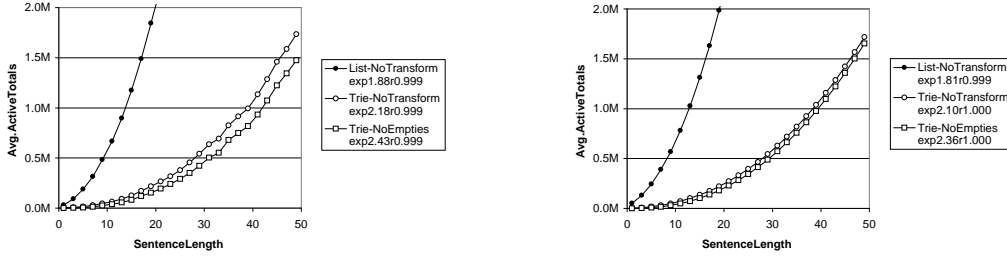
2.0M
1.5M
1.0M
0.5M
0.0M
Avg.ActiveTotals
0
10
20
30
40
50
SentenceLength

List-NoTransform
exp1.88r0.999
Trie-NoTransform
exp2.18r0.999
Trie-NoEmpties
exp2.43r0.999

2.0M
1.5M
1.0M
0.5M
0.0M
Avg.ActiveTotals
0
10
20
30
40
50
SentenceLength

List-NoTransform
exp1.81r0.999
Trie-NoTransform
exp2.10r1.000
Trie-NoEmpties
exp2.36r1.000